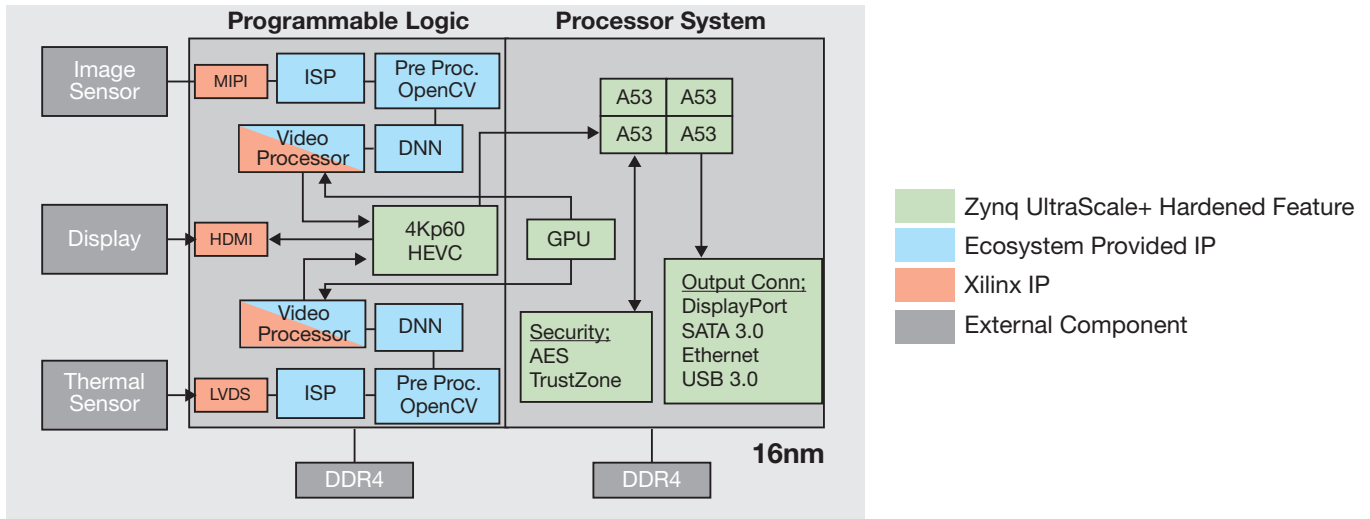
Programmable Logic

Processor System

Image Sensor

MIPI

ISP

Pre Proc. OpenCV

Video Processor

DNN

A53

A53

A53

A53

Display

HDMI

4Kp60 HEVC

GPU

Video Processor

DNN

Security;
AES
TrustZone

Output Conn;
DisplayPort
SATA 3.0
Ethernet
USB 3.0

Thermal Sensor

LVDS

ISP

Pre Proc. OpenCV

16nm

DDR4

DDR4

Zynq UltraScale+ Hardened Feature

Ecosystem Provided IP

Xilinx IP

External Component